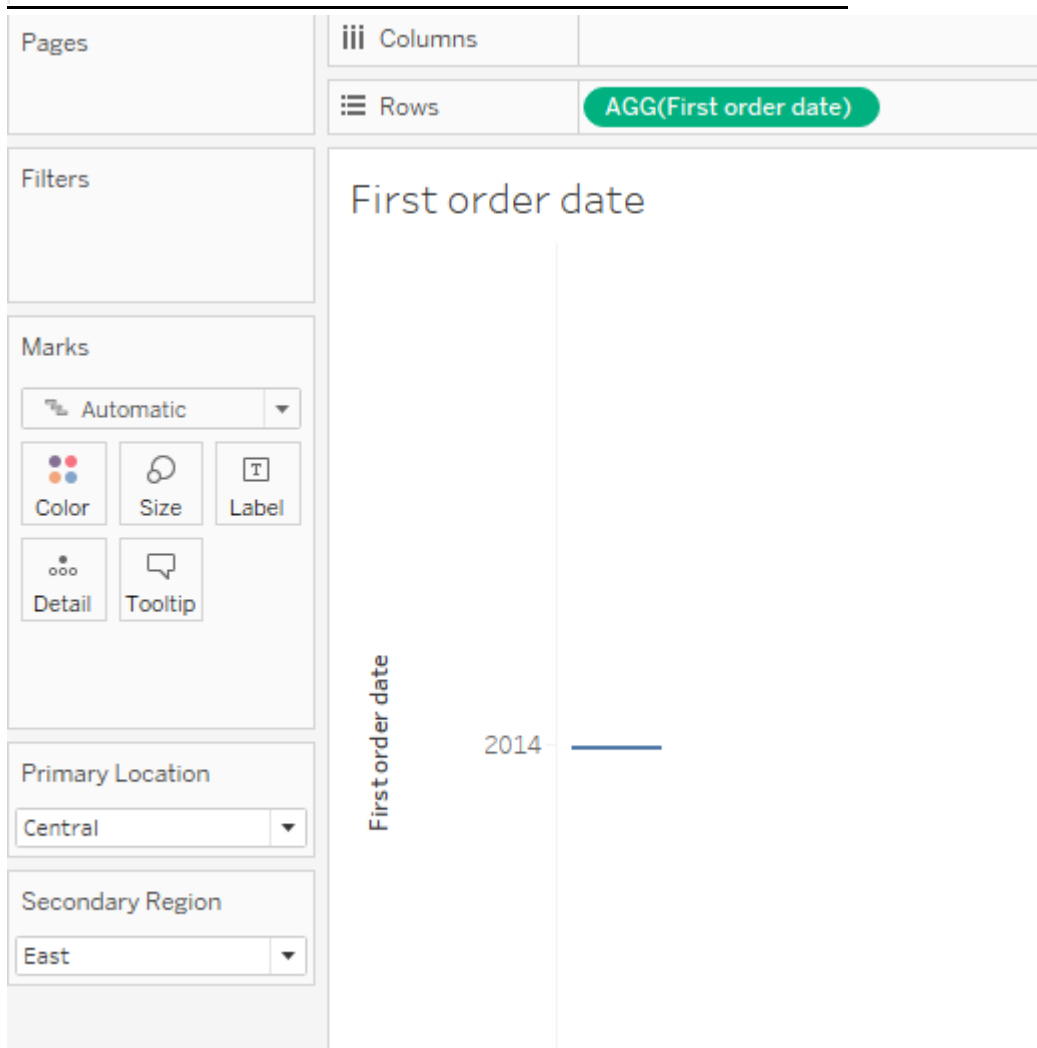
Pages

iii Columns

Rows

AGG(First order date)

Filters

First order date

Marks

Automatic

Color

Size

Label

Detail

Tooltip

First order date

2014

Primary Location

Central

Secondary Region

East